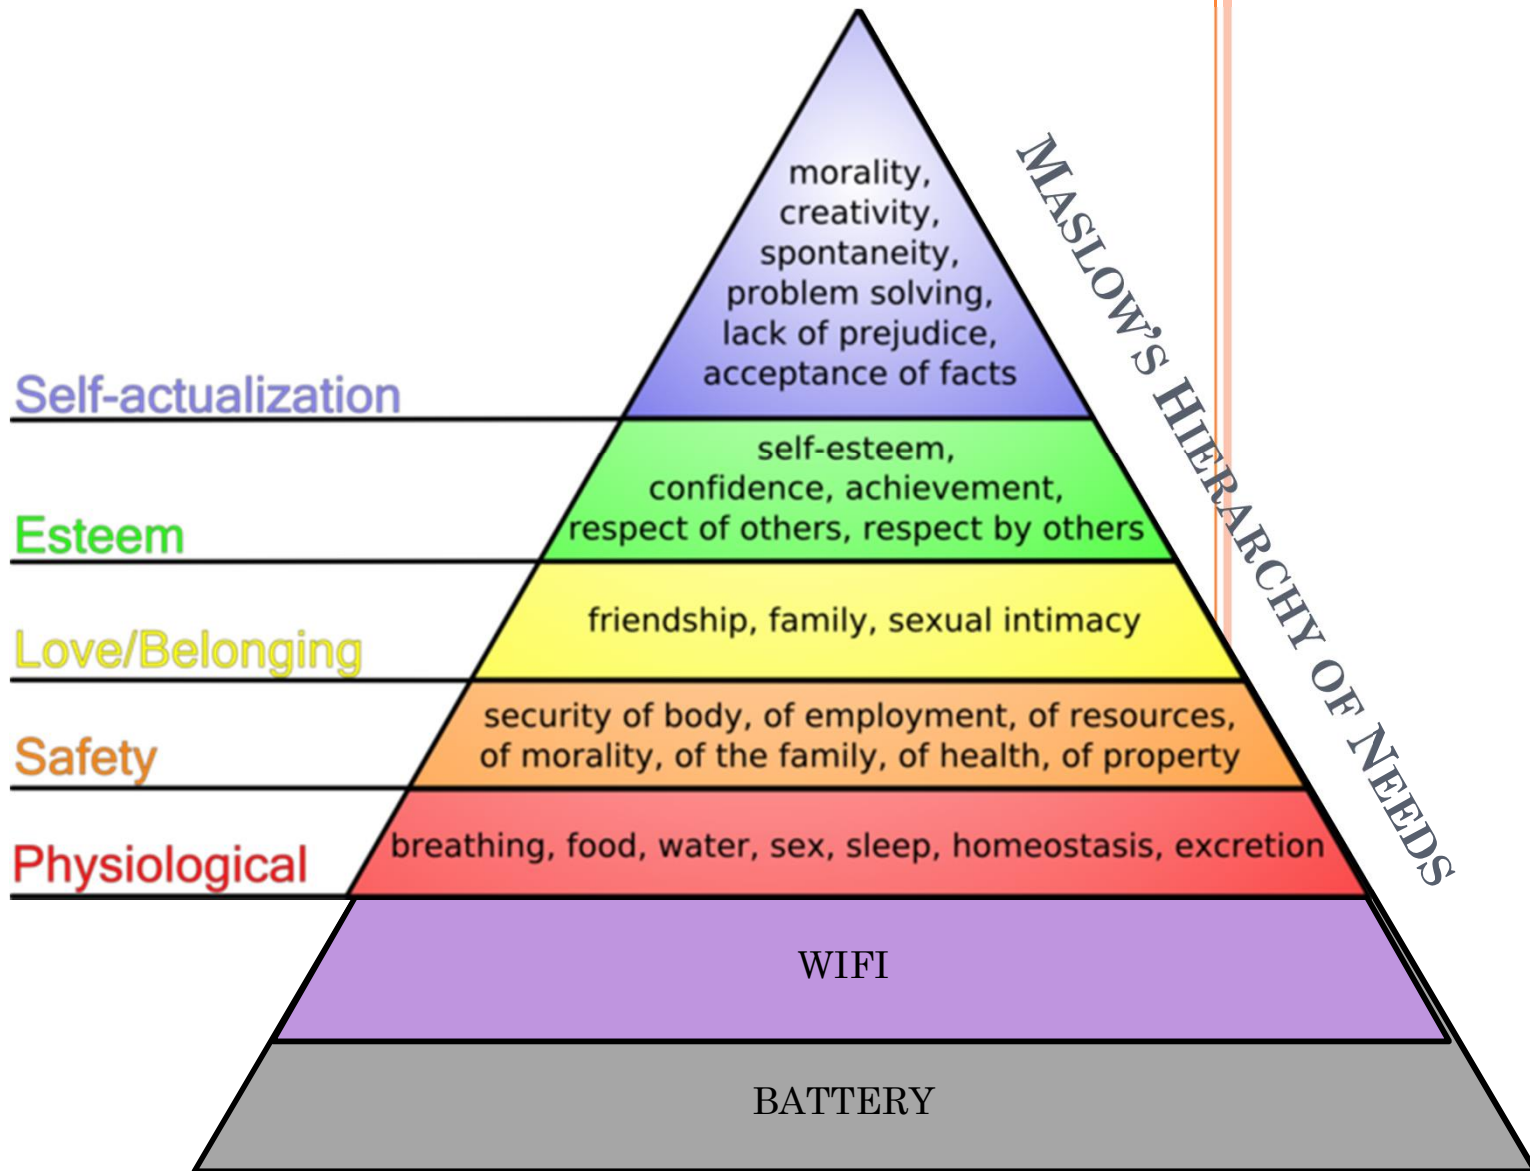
MASLOW'S HIERARCHY OF NEEDS

morality, creativity, spontaneity, problem solving, lack of prejudice, acceptance of facts

Self-actualization

self-esteem, confidence, achievement, respect of others, respect by others

Esteem

friendship, family, sexual intimacy

Love/Belonging

security of body, of employment, of resources, of morality, of the family, of health, of property

Safety

breathing, food, water, sex, sleep, homeostasis, excretion

Physiological

WIFI

BATTERY